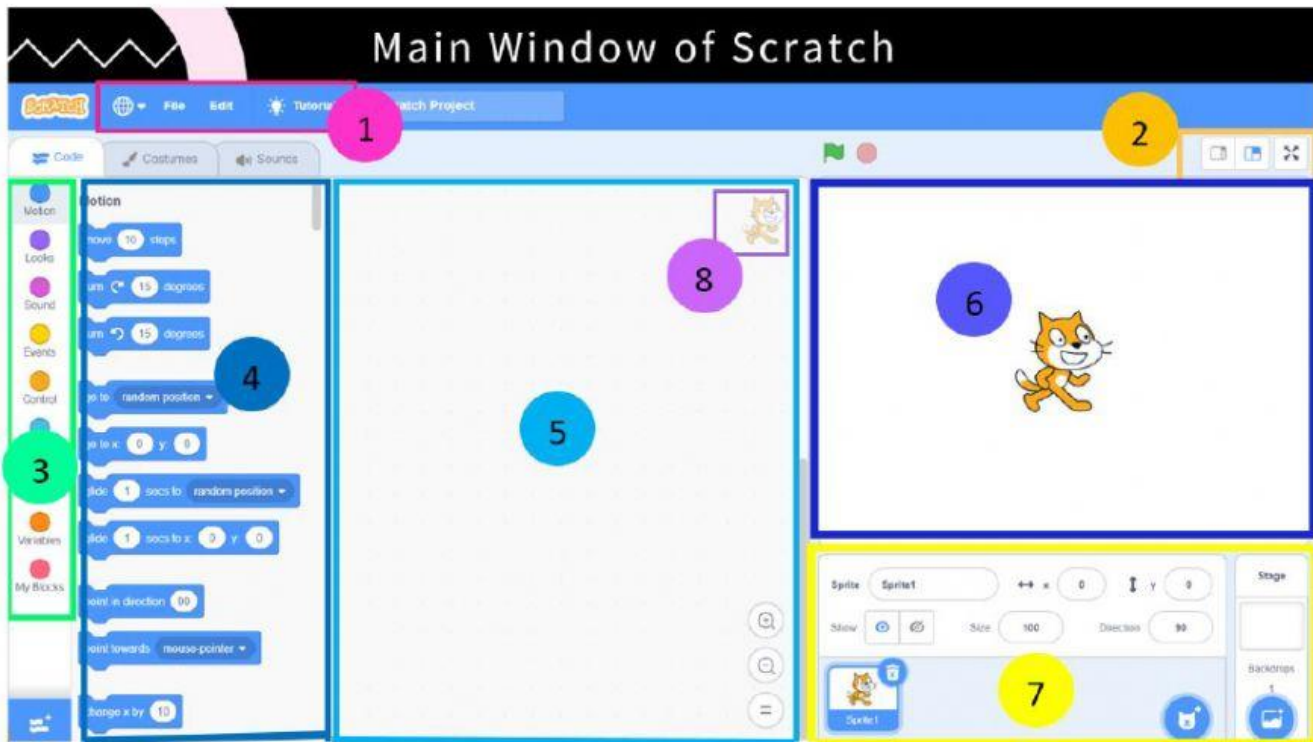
Main Window of Scratch

SCRATCH File Edit Tutorials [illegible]atch Project

1

2

Code Costumes Sounds

Motion
Looks
Sound
Events
Control
Variables
My Blocks

3

Motion
move 10 steps
turn 15 degrees
turn 15 degrees
go to random position
go to x: 0 y: 0
glide 1 secs to random position
glide 1 secs to x: 0 y: 0
point in direction 90
point towards mouse-pointer
change x by 10

4

5

8

6

Sprite Sprite1 x 0 y 0
Show Size 100 Direction 90
Sprite1

Stage
Backdrops
1

7